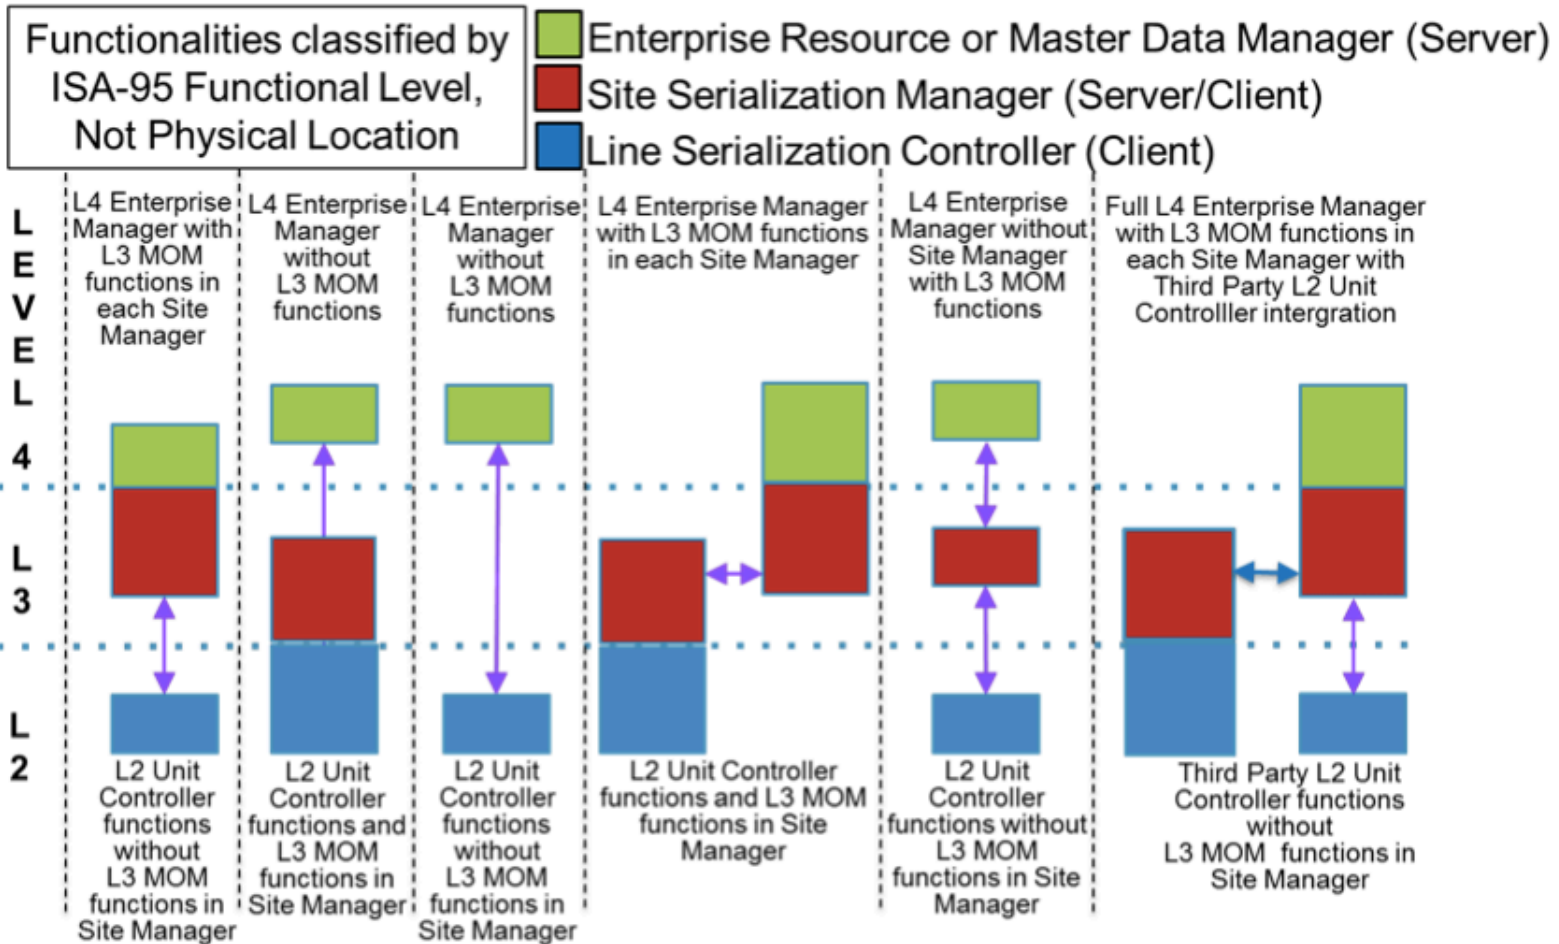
Functionalities classified by ISA-95 Functional Level, Not Physical Location

Enterprise Resource or Master Data Manager (Server)
Site Serialization Manager (Server/Client)
Line Serialization Controller (Client)

LEVEL 4

L3

L2

L4 Enterprise Manager with L3 MOM functions in each Site Manager

L4 Enterprise Manager without L3 MOM functions

L4 Enterprise Manager without L3 MOM functions

L4 Enterprise Manager with L3 MOM functions in each Site Manager

L4 Enterprise Manager without Site Manager with L3 MOM functions

Full L4 Enterprise Manager with L3 MOM functions in each Site Manager with Third Party L2 Unit Controlller intergration

L2 Unit Controller functions without L3 MOM functions in Site Manager

L2 Unit Controller functions and L3 MOM functions in Site Manager

L2 Unit Controller functions without L3 MOM functions in Site Manager

L2 Unit Controller functions and L3 MOM functions in Site Manager

L2 Unit Controller functions without L3 MOM functions in Site Manager

Third Party L2 Unit Controller functions without L3 MOM functions in Site Manager